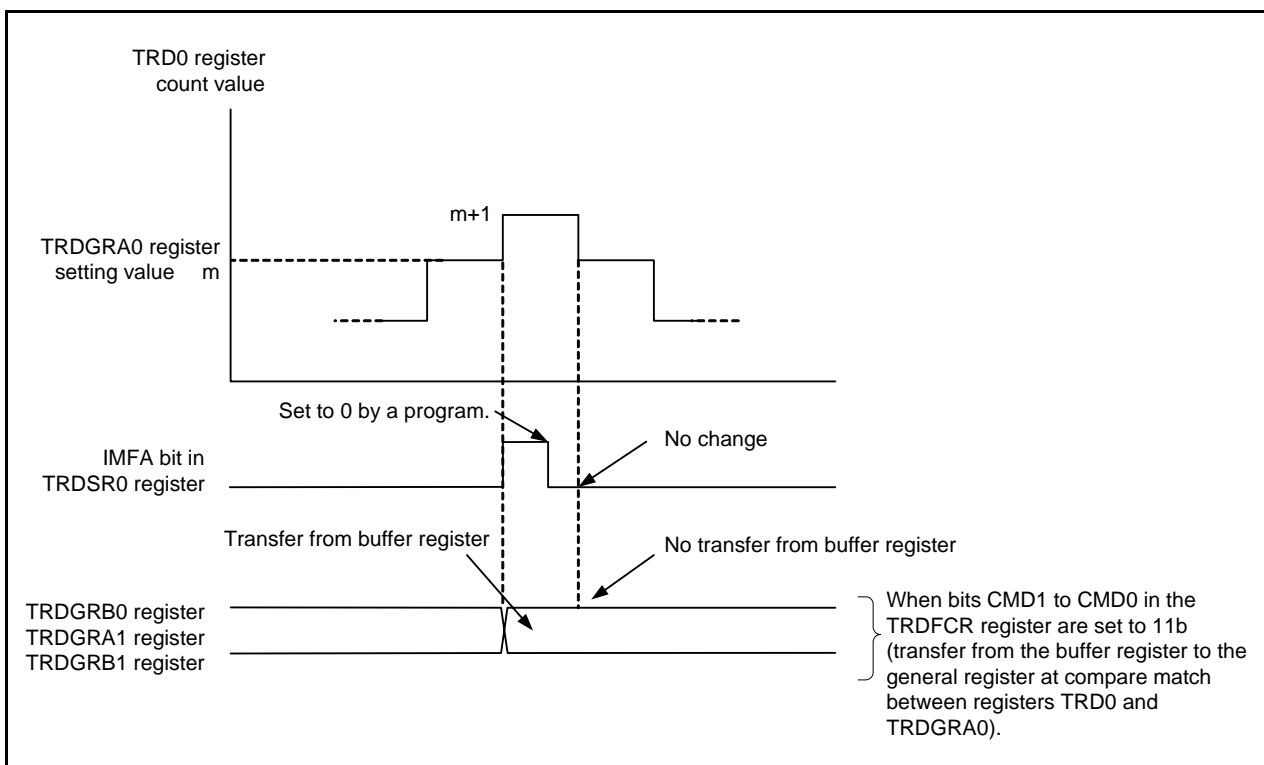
TRD0 register count value

m+1

TRDGRA0 register setting value m

Set to 0 by a program.

No change

IMFA bit in TRDSR0 register

Transfer from buffer register

No transfer from buffer register

TRDGRB0 register
TRDGRA1 register
TRDGRB1 register

When bits CMD1 to CMD0 in the TRDFCR register are set to 11b (transfer from the buffer register to the general register at compare match between registers TRD0 and TRDGRA0).